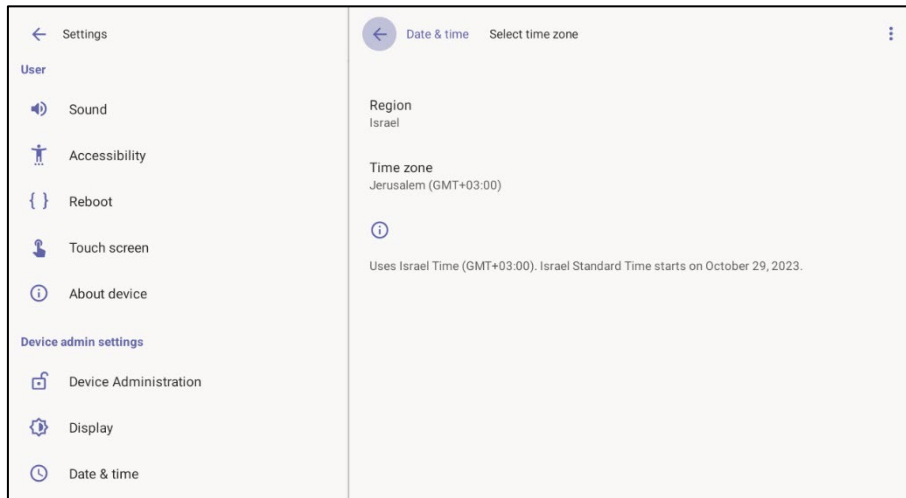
Settings

User

Sound

Accessibility

{ }

Reboot

Touch screen

About device

Device admin settings

Device Administration

Display

Date & time

Date & time

Select time zone

Region
Israel

Time zone
Jerusalem (GMT+03:00)

Uses Israel Time (GMT+03:00). Israel Standard Time starts on October 29, 2023.